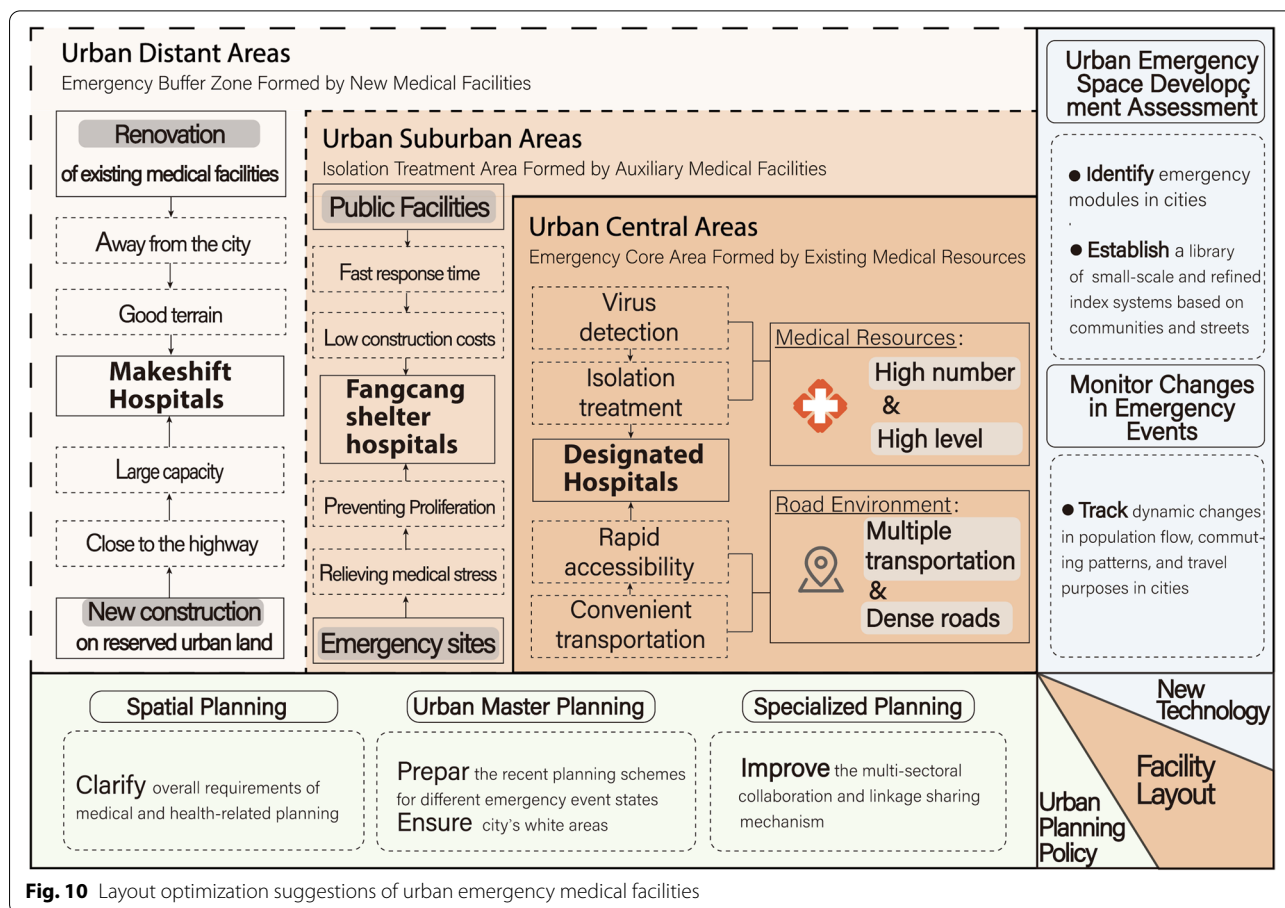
Urban Distant Areas
Emergency Buffer Zone Formed by New Medical Facilities

Renovation of existing medical facilities

Away from the city

Good terrain

Makeshift Hospitals

Large capacity

Close to the highway

New construction on reserved urban land

Urban Suburban Areas
Isolation Treatment Area Formed by Auxiliary Medical Facilities

Public Facilities

Fast response time

Low construction costs

Fangcang shelter hospitals

Preventing Proliferation

Relieving medical stress

Emergency sites

Urban Central Areas
Emergency Core Area Formed by Existing Medical Resources

Virus detection

Isolation treatment

Designated Hospitals

Rapid accessibility

Convenient transportation

Medical Resources:
High number & High level

Road Environment:
Multiple transportation & Dense roads

Urban Emergency Space Developç ment Assessment

● Identify emergency modules in cities
.
● Establish a library of small-scale and refined index systems based on communities and streets

Monitor Changes in Emergency Events

● Track dynamic changes in population flow, commuting patterns, and travel purposes in cities

Spatial Planning

Clarify overall requirements of medical and health-related planning

Urban Master Planning

Prepar the recent planning schemes for different emergency event states
Ensure city's white areas

Specialized Planning

Improve the multi-sectoral collaboration and linkage sharing mechanism

New Technology

Facility Layout

Urban Planning Policy

Fig. 10 Layout optimization suggestions of urban emergency medical facilities